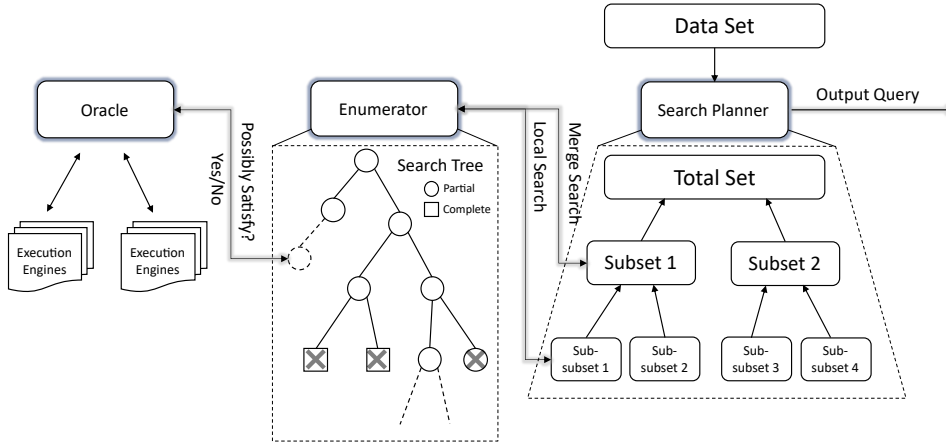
Data Set

Oracle

Enumerator

Search Planner

Output Query

Possibly Satisfy?

Yes/No

Merge Search

Local Search

Search Tree

Partial

Complete

Execution Engines

Execution Engines

Total Set

Subset 1

Subset 2

Subsubset 1

Subsubset 2

Subsubset 3

Subsubset 4